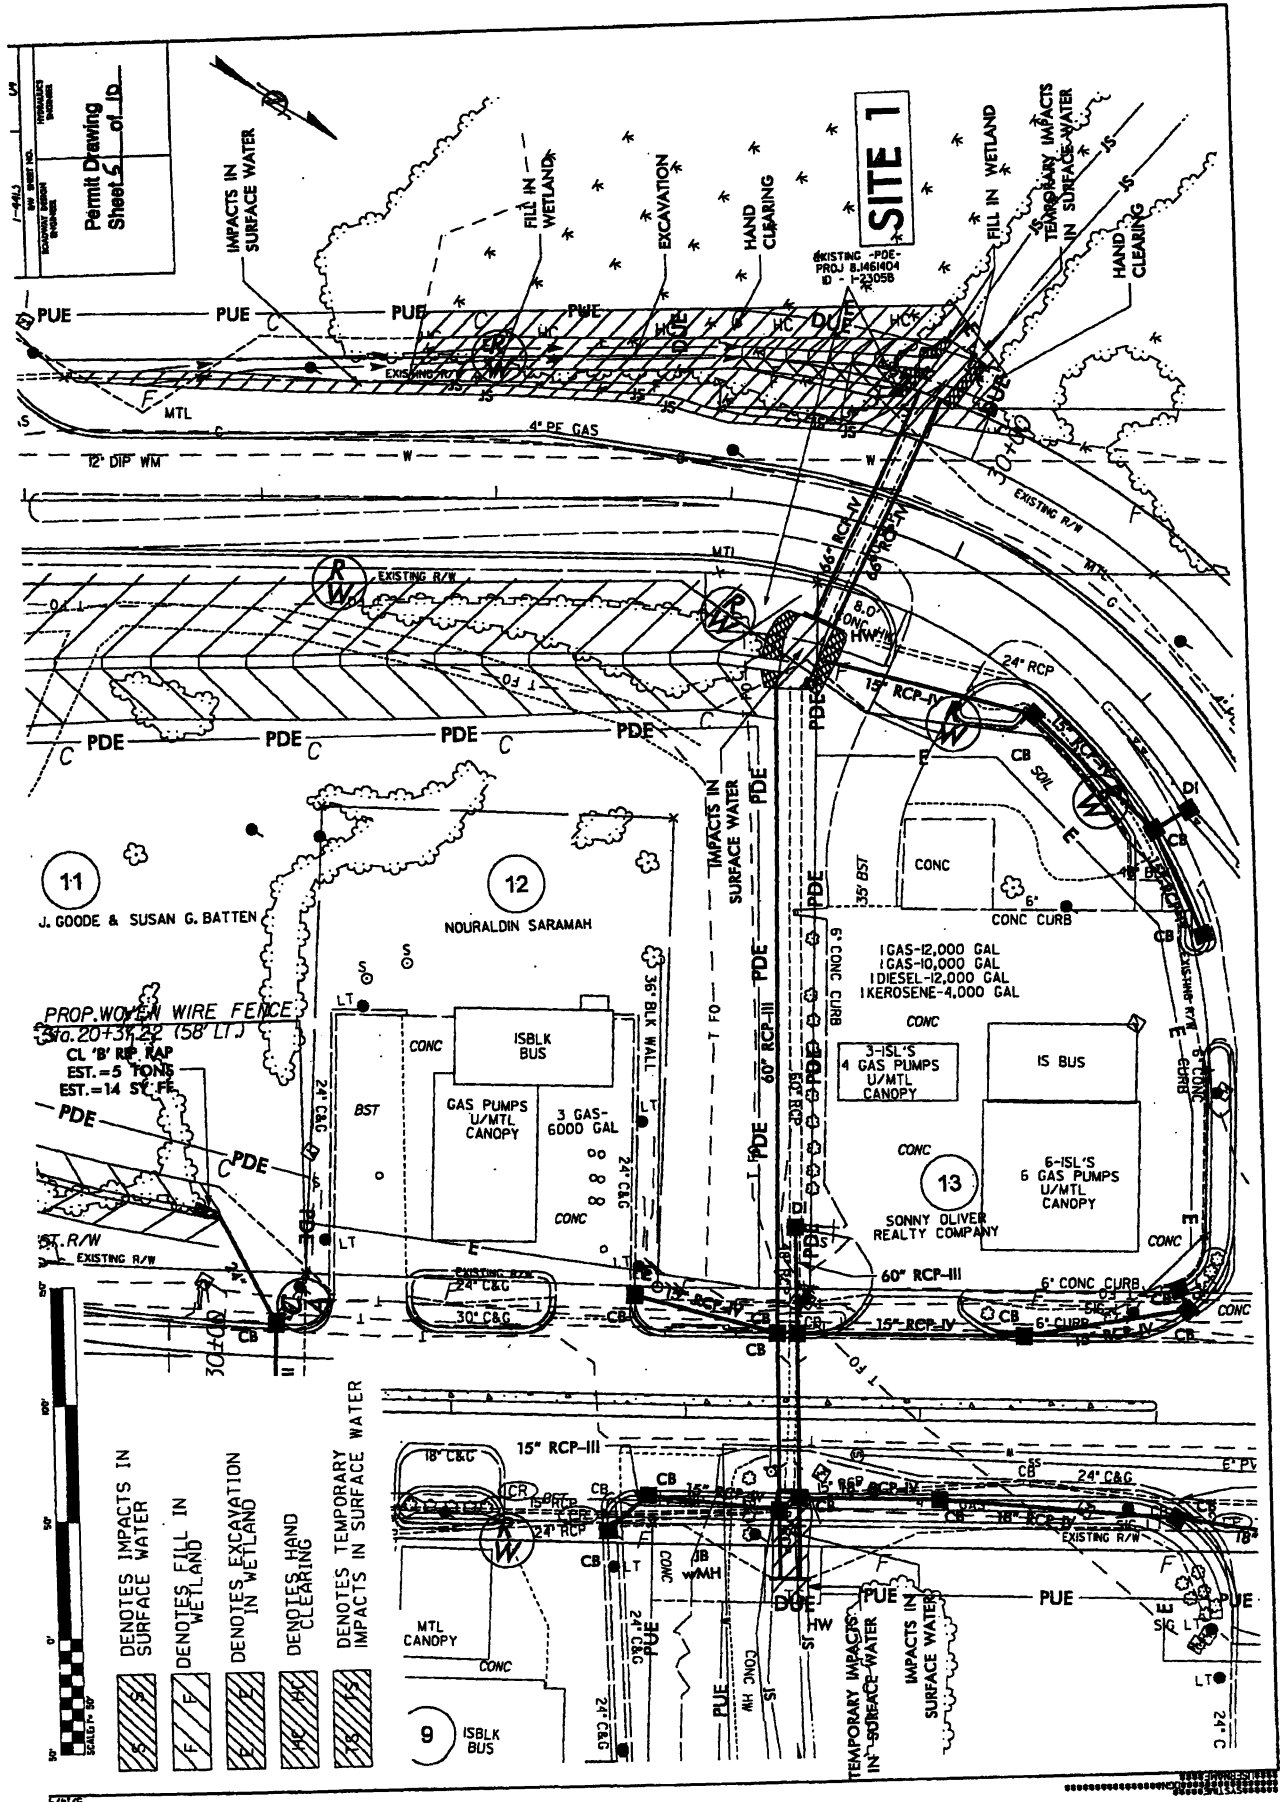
Permit Drawing Sheet 5 of 10

SITE 1

IMPACTS IN SURFACE WATER
FILL IN WETLAND
EXCAVATION
HAND CLEARING
FILL IN WETLAND
TEMPORARY IMPACTS IN SURFACE WATER
HAND CLEARING

EXISTING -PDE- PROJ 8.1461404 ID - I-2305B

PUE
PUE
PUE
PUE
MTL
4" PE GAS
12" DIP WM
EXISTING R/W
46" RCP-IV
8.0' CONC HW
24" RCP
15" RCP-IV
CB
DI
PDE
PDE
PDE
PDE
IMPACTS IN SURFACE WATER

11
J. GOODE & SUSAN G. BATTEN

12
NOURALDIN SARAMAH

PROP. WOVEN WIRE FENCE
Sta. 20+37.22 (58' LT)
CL 'B' RIP RAP
EST. = 5 TONS
EST. = 14 SY FF

ISBLK BUS
GAS PUMPS U/MTL CANOPY
3 GAS-6000 GAL
CONC
BST
36" BLK WALL
24" C&G
60" RCP-III

CONC
35' BST
6' CONC CURB
1 GAS-12,000 GAL
1 GAS-10,000 GAL
1 DIESEL-12,000 GAL
1 KEROSENE-4,000 GAL
3-ISL'S 4 GAS PUMPS U/MTL CANOPY
IS BUS
6-ISL'S 6 GAS PUMPS U/MTL CANOPY
13
SONNY OLIVER REALTY COMPANY
60" RCP-III
6' CONC CURB
15" RCP-IV
EXISTING R/W
24" C&G
30" C&G
CB

18" C&G
15" RCP-III
CB
24" RCP
15" RCP
JB w/MH
MTL CANOPY
CONC
24" C&G
9
ISBLK BUS
PUE
DUE
HW
TEMPORARY IMPACTS IN SURFACE WATER
IMPACTS IN SURFACE WATER
24" C&G
18" RCP-IV
PUE
LT

DENOTES IMPACTS IN SURFACE WATER
DENOTES FILL IN WETLAND
DENOTES EXCAVATION IN WETLAND
DENOTES HAND CLEARING
DENOTES TEMPORARY IMPACTS IN SURFACE WATER

0' 50' 100' 150'
SCALE: 1" = 50'